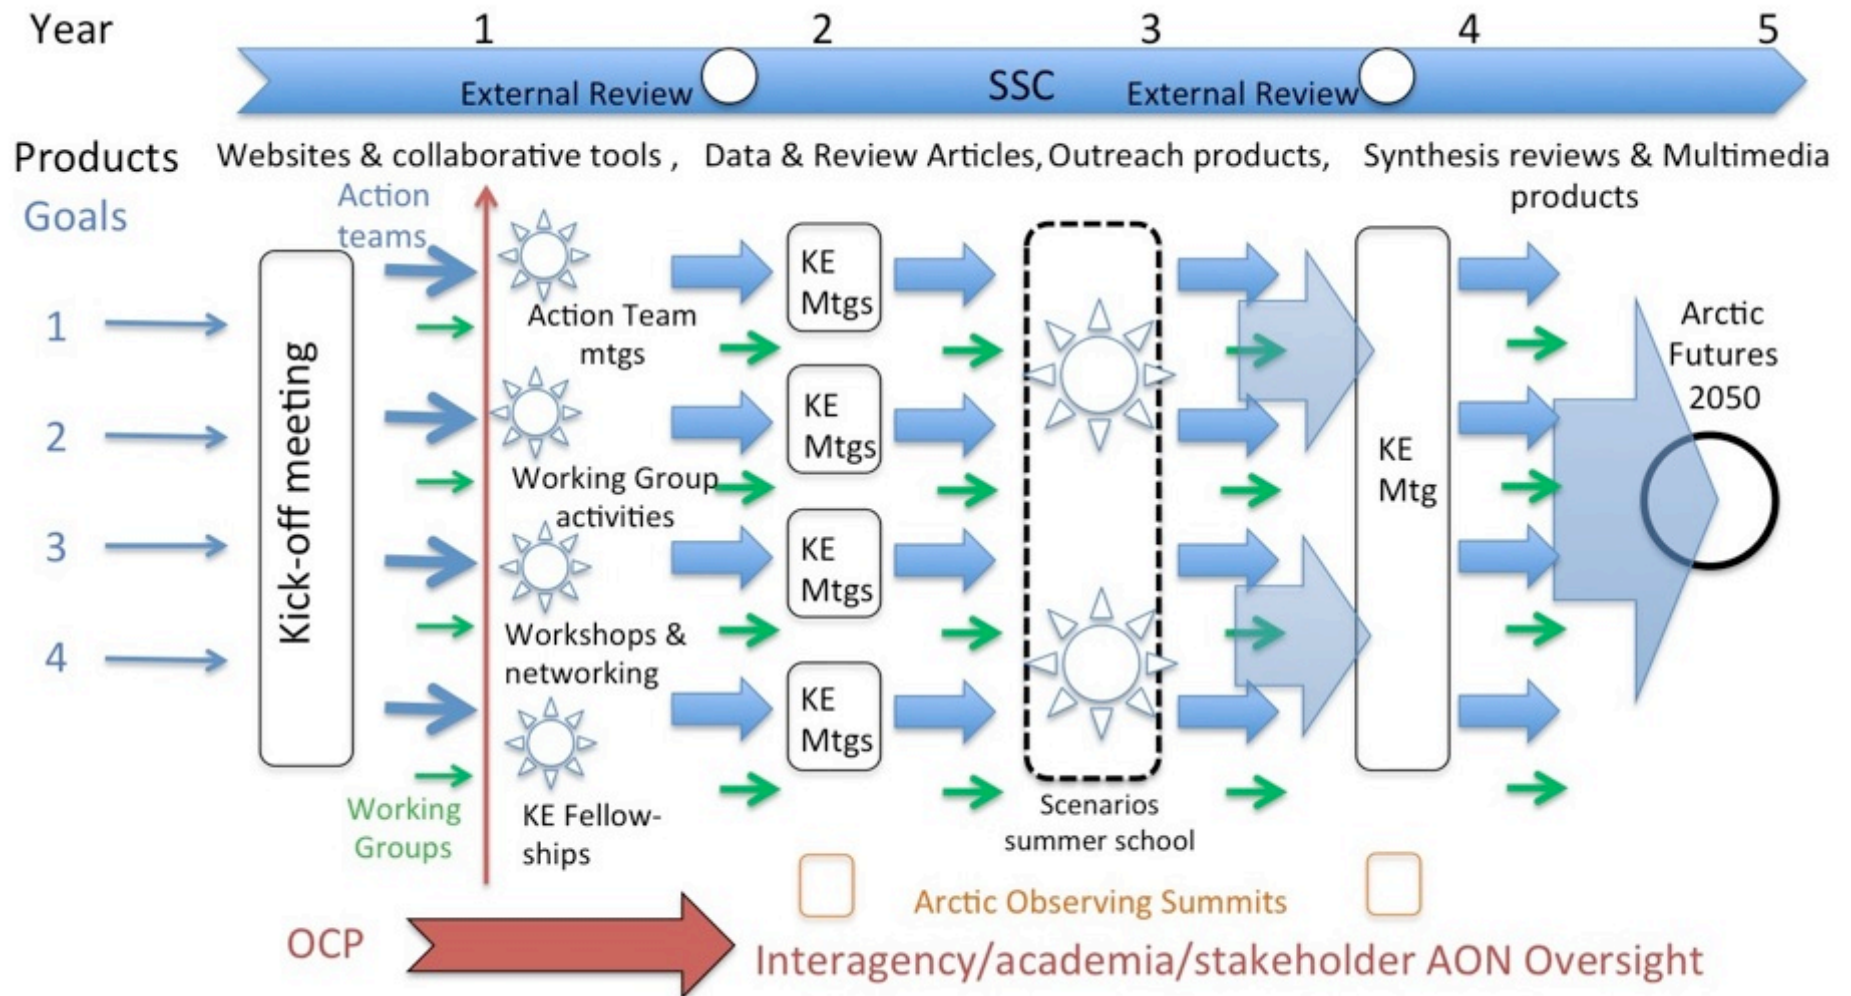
Year 1 2 3 4 5

External Review SSC External Review

Products Websites & collaborative tools , Data & Review Articles, Outreach products, Synthesis reviews & Multimedia products

Goals

Action teams

1

2

3

4

Kick-off meeting

Action Team mtgs

Working Group activities

Workshops & networking

KE Fellow-ships

Working Groups

KE Mtgs

KE Mtgs

KE Mtgs

KE Mtgs

Scenarios summer school

KE Mtg

Arctic Futures 2050

Arctic Observing Summits

OCP

Interagency/academia/stakeholder AON Oversight